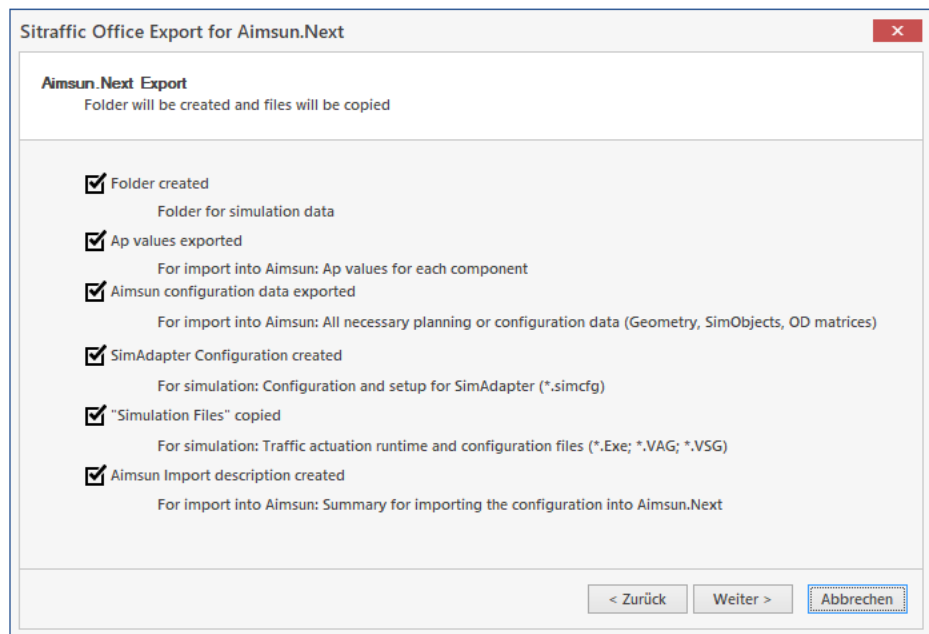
Sitraffic Office Export for Aimsun.Next

✕

Aimsun.Next Export
Folder will be created and files will be copied

Folder created
Folder for simulation data

Ap values exported
For import into Aimsun: Ap values for each component

Aimsun configuration data exported
For import into Aimsun: All necessary planning or configuration data (Geometry, SimObjects, OD matrices)

SimAdapter Configuration created
For simulation: Configuration and setup for SimAdapter (*.simcfg)

"Simulation Files" copied
For simulation: Traffic actuation runtime and configuration files (*.Exe; *.VAG; *.VSG)

Aimsun Import description created
For import into Aimsun: Summary for importing the configuration into Aimsun.Next

< Zurück | Weiter > | Abbrechen